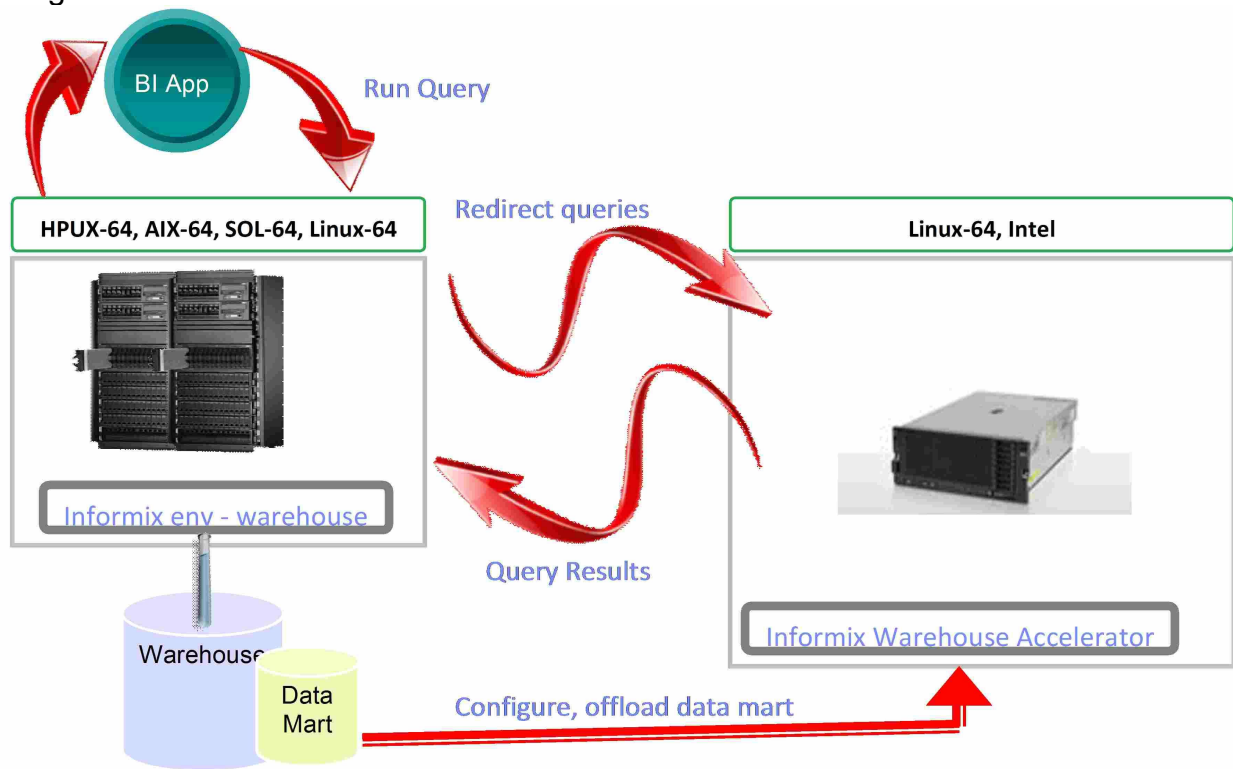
BI App

Run Query

HPUX-64, AIX-64, SOL-64, Linux-64

Redirect queries

Linux-64, Intel

Informix env - warehouse

Query Results

Warehouse

Data Mart

Informix Warehouse Accelerator

Configure, offload data mart